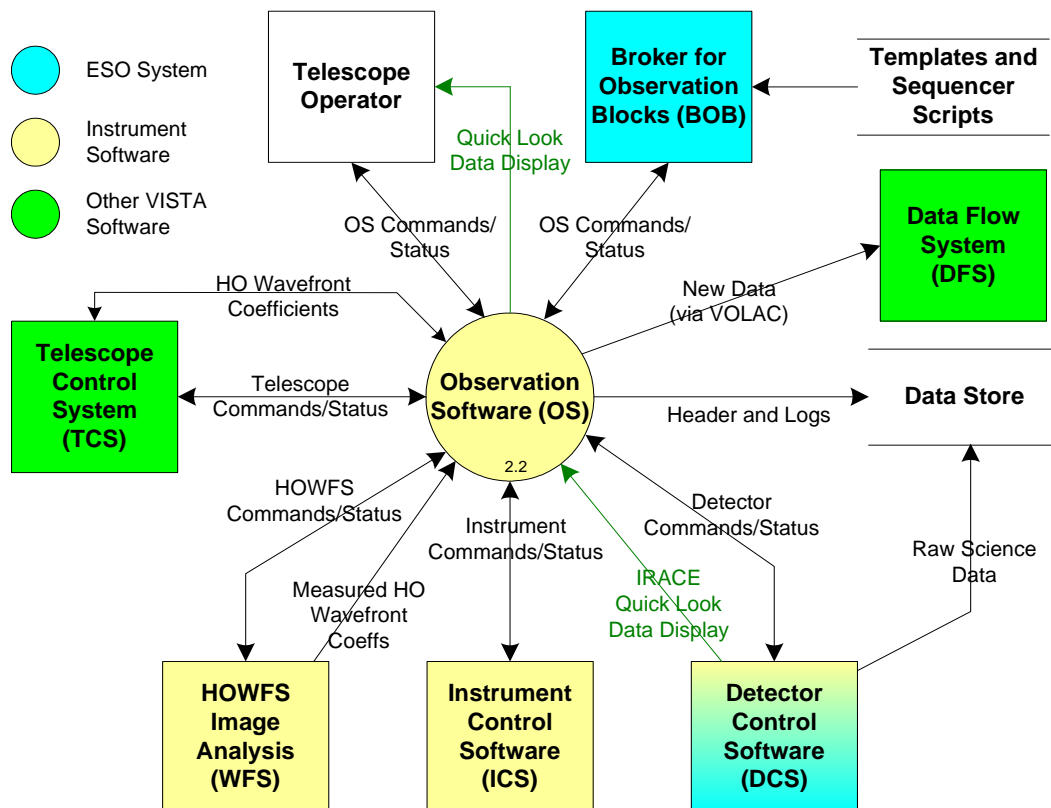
ESO System

Instrument Software

Other VISTA Software

Telescope Operator

Broker for Observation Blocks (BOB)

Templates and Sequencer Scripts

Quick Look Data Display

OS Commands/ Status

OS Commands/ Status

Data Flow System (DFS)

HO Wavefront Coefficients

New Data (via VOLAC)

Telescope Control System (TCS)

Telescope Commands/Status

Observation Software (OS)

2.2

Header and Logs

Data Store

HOWFS Commands/Status

Instrument Commands/Status

Detector Commands/Status

Raw Science Data

Measured HO Wavefront Coeffs

IRACE Quick Look Data Display

HOWFS Image Analysis (WFS)

Instrument Control Software (ICS)

Detector Control Software (DCS)